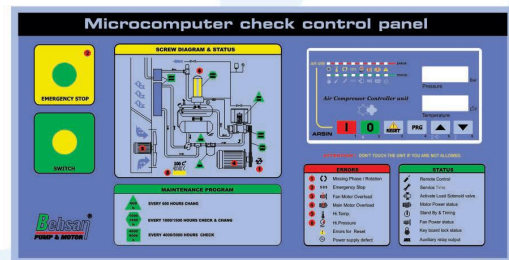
Microcomputer check control panel

EMERGENCY STOP

SWITCH

SCREW DIAGRAM & STATUS

MAINTENANCE PROGRAM

EVERY 500 HOURS CHANG

EVERY 1000/1500 HOURS CHECK & CHANG

EVERY 4000/5000 HOURS CHECK

Behsan
PUMP & MOTOR

Air Compressor Controller unit

Pressure

Bar

Temperature

ARSIN

I

0

RESET

PRG

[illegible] DON'T TOUCH THE UNIT IF YOU ARE NOT ALLOWED

ERRORS

Missing Phase / Rotation

Emergency Stop

Fan Motor Overload

Main Motor Overload

Hi.Temp

Hi.Pressure

Errors for Reset

Power supply defect

STATUS

Remote Control

Service Time

Activate Load Solenoid valve

Motor Power status

Stand By & Timing

Fan Power status

Key board lock status

Auxiliary relay output